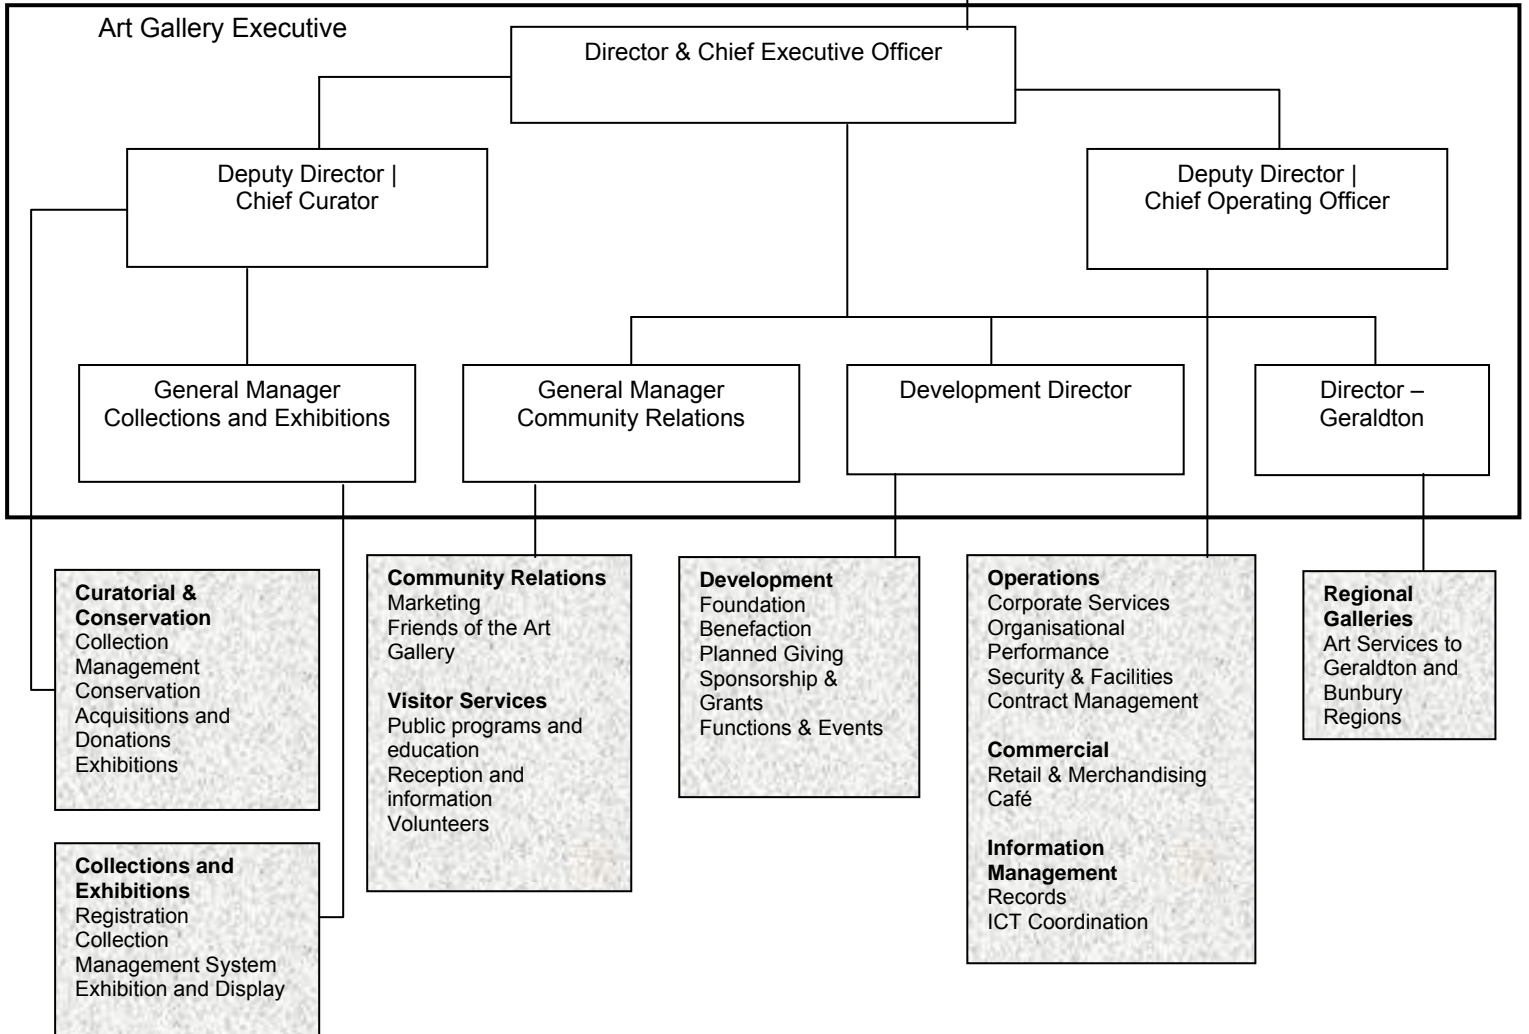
Art Gallery Executive

Director & Chief Executive Officer

Deputy Director | Chief Curator

Deputy Director | Chief Operating Officer

General Manager Collections and Exhibitions

General Manager Community Relations

Development Director

Director – Geraldton

**Curatorial & Conservation**
Collection Management
Conservation
Acquisitions and Donations
Exhibitions

**Collections and Exhibitions**
Registration
Collection Management System
Exhibition and Display

**Community Relations**
Marketing
Friends of the Art Gallery

**Visitor Services**
Public programs and education
Reception and information
Volunteers

**Development**
Foundation
Benefaction
Planned Giving
Sponsorship & Grants
Functions & Events

**Operations**
Corporate Services
Organisational Performance
Security & Facilities
Contract Management

**Commercial**
Retail & Merchandising
Café

**Information Management**
Records
ICT Coordination

**Regional Galleries**
Art Services to Geraldton and Bunbury Regions